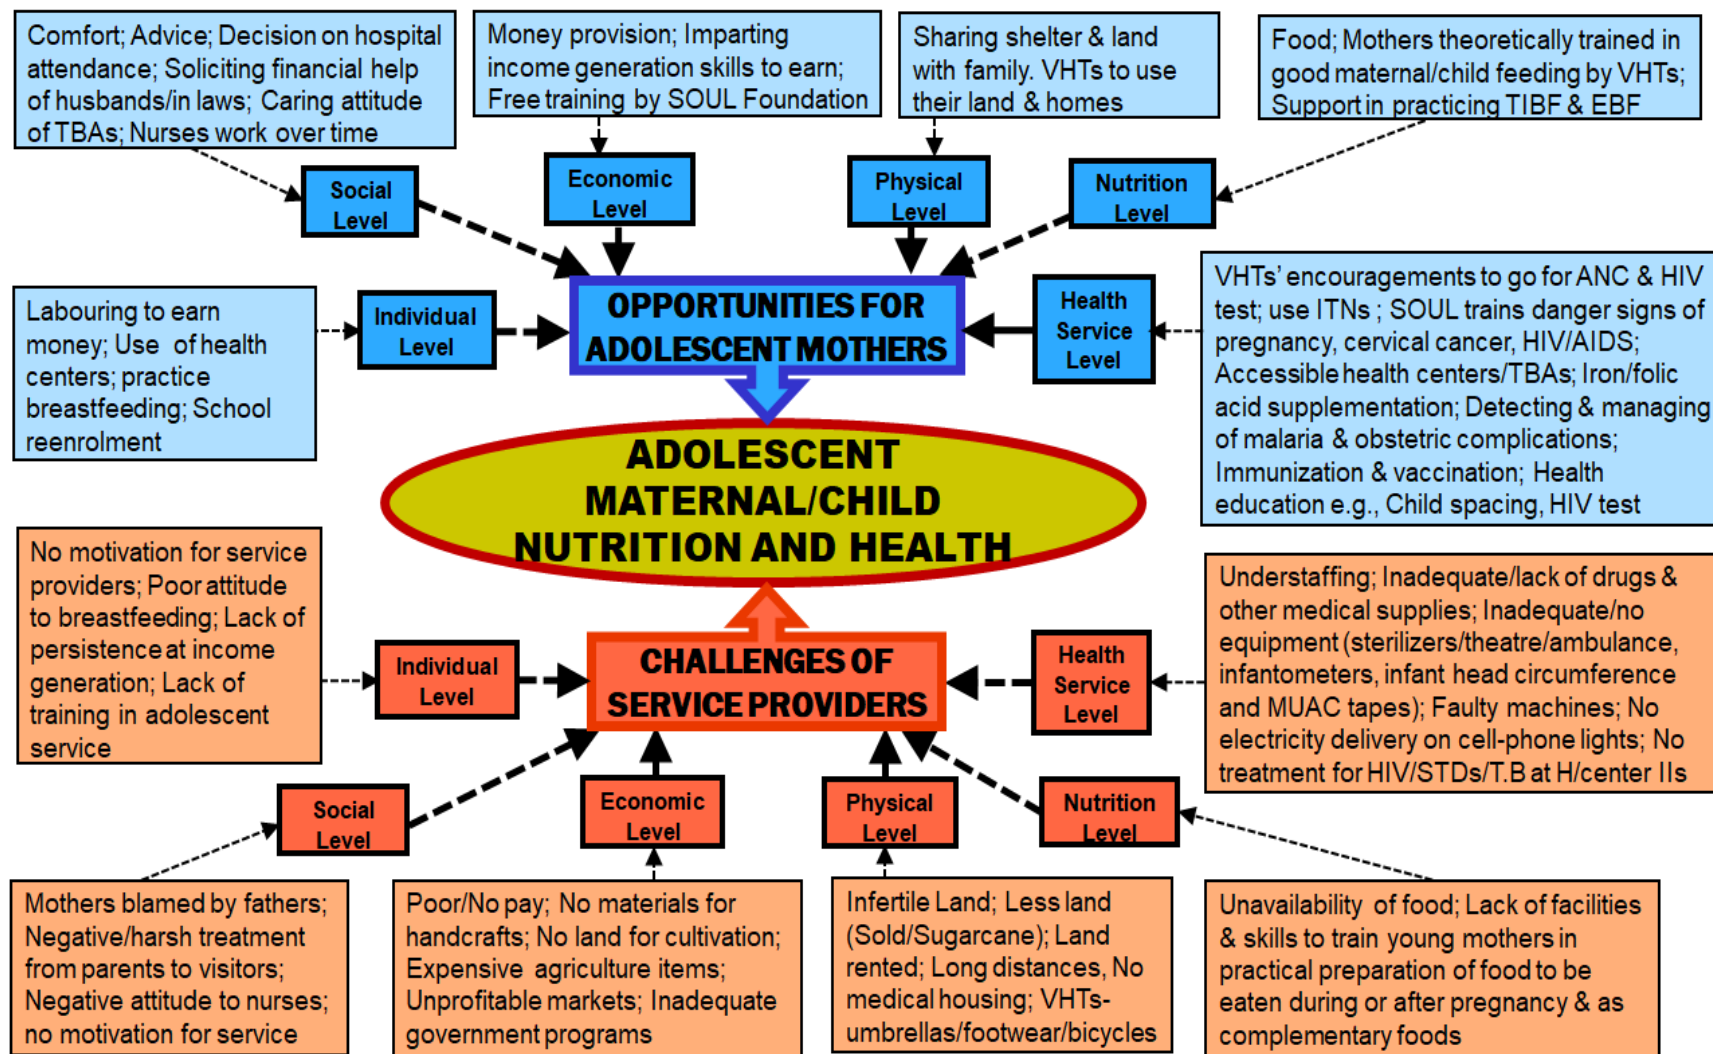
Comfort; Advice; Decision on hospital attendance; Soliciting financial help of husbands/in laws; Caring attitude of TBAs; Nurses work over time

Money provision; Imparting income generation skills to earn; Free training by SOUL Foundation

Sharing shelter & land with family. VHTs to use their land & homes

Food; Mothers theoretically trained in good maternal/child feeding by VHTs; Support in practicing TIBF & EBF

Social Level

Economic Level

Physical Level

Nutrition Level

Labouring to earn money; Use of health centers; practice breastfeeding; School reenrolment

Individual Level

OPPORTUNITIES FOR ADOLESCENT MOTHERS

Health Service Level

VHTs' encouragements to go for ANC & HIV test; use ITNs ; SOUL trains danger signs of pregnancy, cervical cancer, HIV/AIDS; Accessible health centers/TBAs; Iron/folic acid supplementation; Detecting & managing of malaria & obstetric complications; Immunization & vaccination; Health education e.g., Child spacing, HIV test

ADOLESCENT MATERNAL/CHILD NUTRITION AND HEALTH

No motivation for service providers; Poor attitude to breastfeeding; Lack of persistence at income generation; Lack of training in adolescent service

Individual Level

CHALLENGES OF SERVICE PROVIDERS

Health Service Level

Understaffing; Inadequate/lack of drugs & other medical supplies; Inadequate/no equipment (sterilizers/theatre/ambulance, infantometers, infant head circumference and MUAC tapes); Faulty machines; No electricity delivery on cell-phone lights; No treatment for HIV/STDs/T.B at H/center IIs

Social Level

Economic Level

Physical Level

Nutrition Level

Mothers blamed by fathers; Negative/harsh treatment from parents to visitors; Negative attitude to nurses; no motivation for service

Poor/No pay; No materials for handcrafts; No land for cultivation; Expensive agriculture items; Unprofitable markets; Inadequate government programs

Infertile Land; Less land (Sold/Sugarcane); Land rented; Long distances, No medical housing; VHTs- umbrellas/footwear/bicycles

Unavailability of food; Lack of facilities & skills to train young mothers in practical preparation of food to be eaten during or after pregnancy & as complementary foods